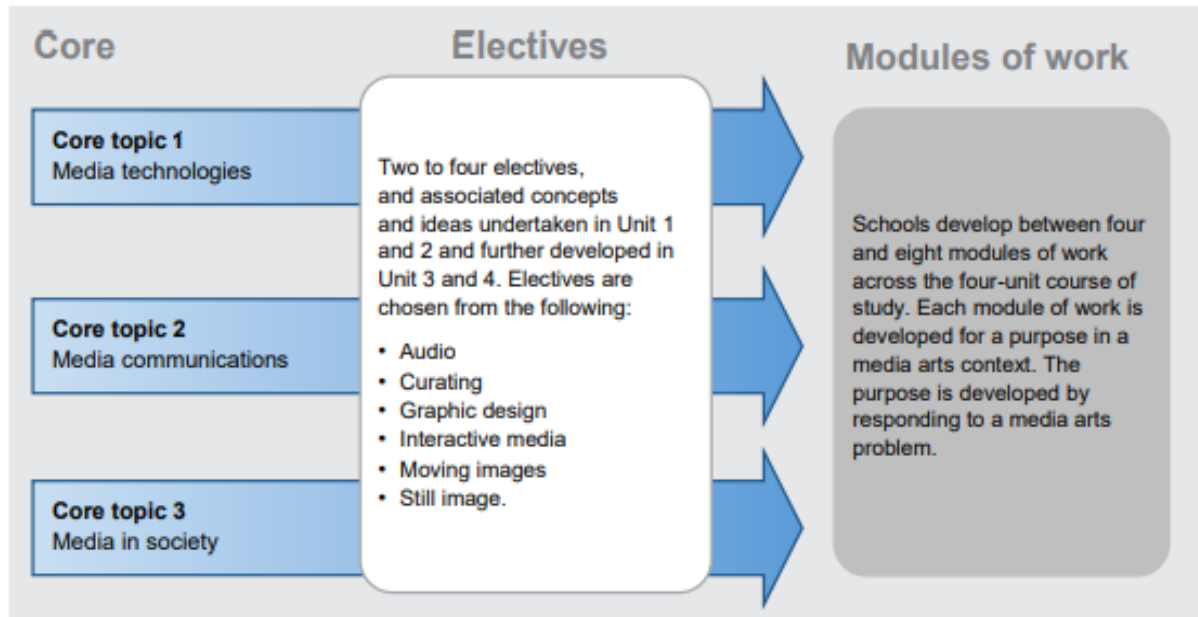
Core

Electives

Modules of work

Core topic 1
Media technologies

Core topic 2
Media communications

Core topic 3
Media in society

Two to four electives, and associated concepts and ideas undertaken in Unit 1 and 2 and further developed in Unit 3 and 4. Electives are chosen from the following:

- Audio
- Curating
- Graphic design
- Interactive media
- Moving images
- Still image.

Schools develop between four and eight modules of work across the four-unit course of study. Each module of work is developed for a purpose in a media arts context. The purpose is developed by responding to a media arts problem.